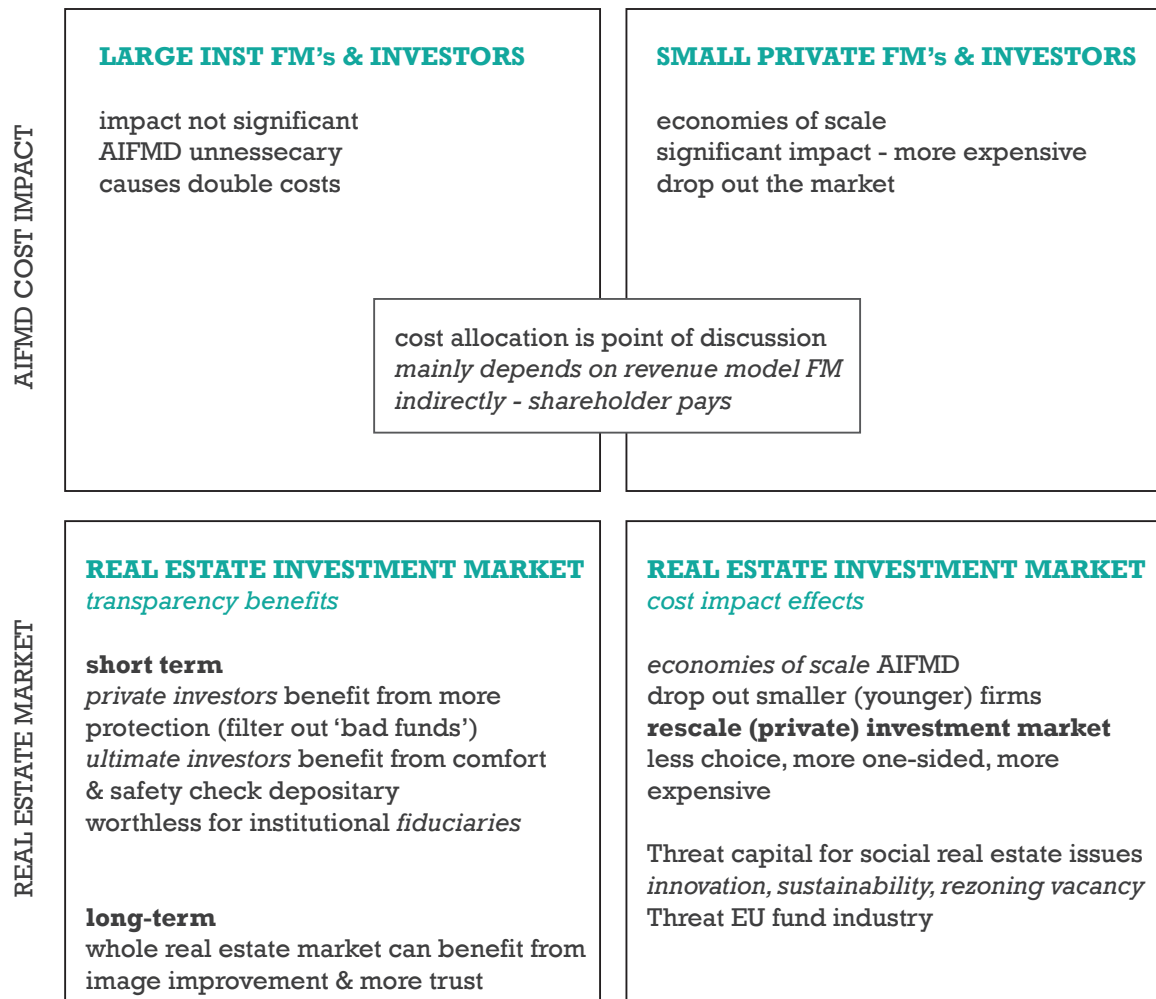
AIFMD COST IMPACT

LARGE INST FM's & INVESTORS

impact not significant
AIFMD unnessecary
causes double costs

SMALL PRIVATE FM's & INVESTORS

economies of scale
significant impact - more expensive
drop out the market

cost allocation is point of discussion
mainly depends on revenue model FM
indirectly - shareholder pays

REAL ESTATE MARKET

REAL ESTATE INVESTMENT MARKET
transparency benefits

short term
private investors benefit from more protection (filter out 'bad funds')
ultimate investors benefit from comfort & safety check depositary
worthless for institutional fiduciaries

long-term
whole real estate market can benefit from image improvement & more trust

REAL ESTATE INVESTMENT MARKET
cost impact effects

economies of scale AIFMD
drop out smaller (younger) firms
rescale (private) investment market
less choice, more one-sided, more expensive

Threat capital for social real estate issues
innovation, sustainability, rezoning vacancy
Threat EU fund industry